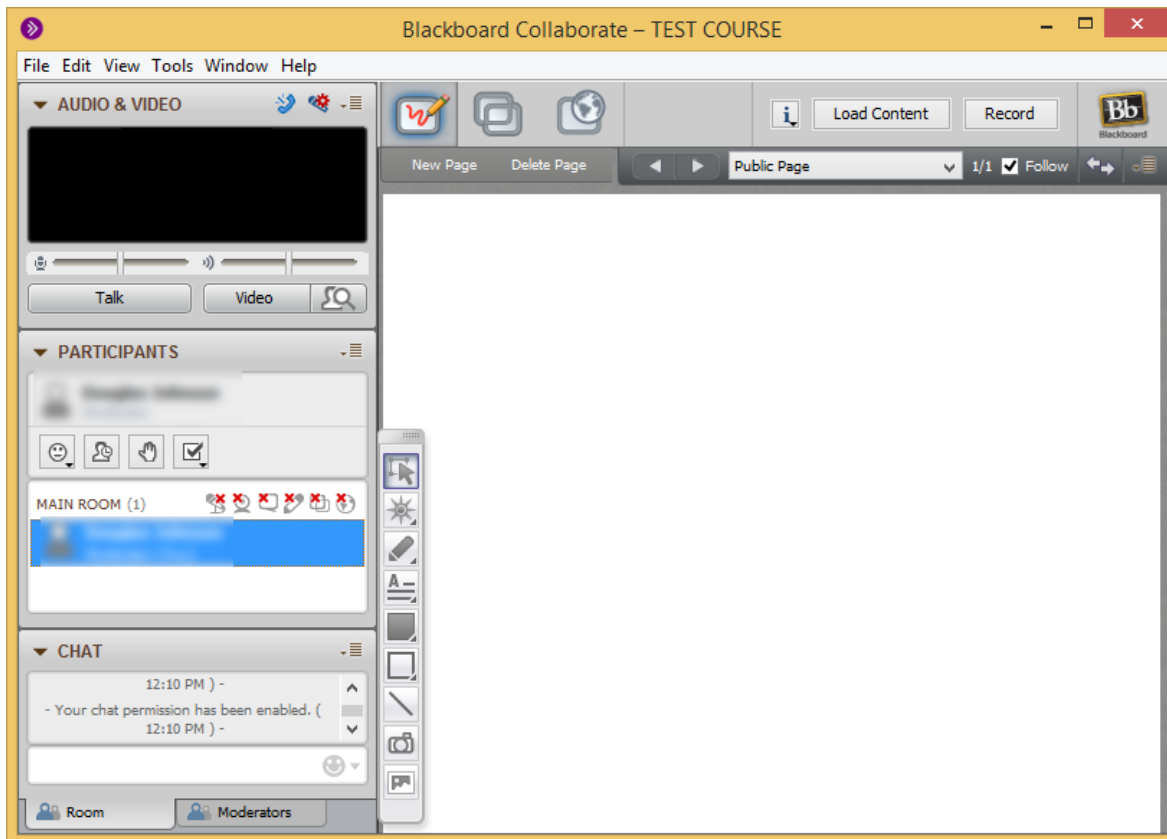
Blackboard Collaborate – TEST COURSE

File Edit View Tools Window Help

AUDIO & VIDEO

Talk
Video

PARTICIPANTS

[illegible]
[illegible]

MAIN ROOM (1)

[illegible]
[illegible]

CHAT

12:10 PM ) -
- Your chat permission has been enabled. ( 12:10 PM ) -

Room
Moderators

Load Content
Record
Bb
Blackboard

New Page
Delete Page
Public Page
1/1
Follow